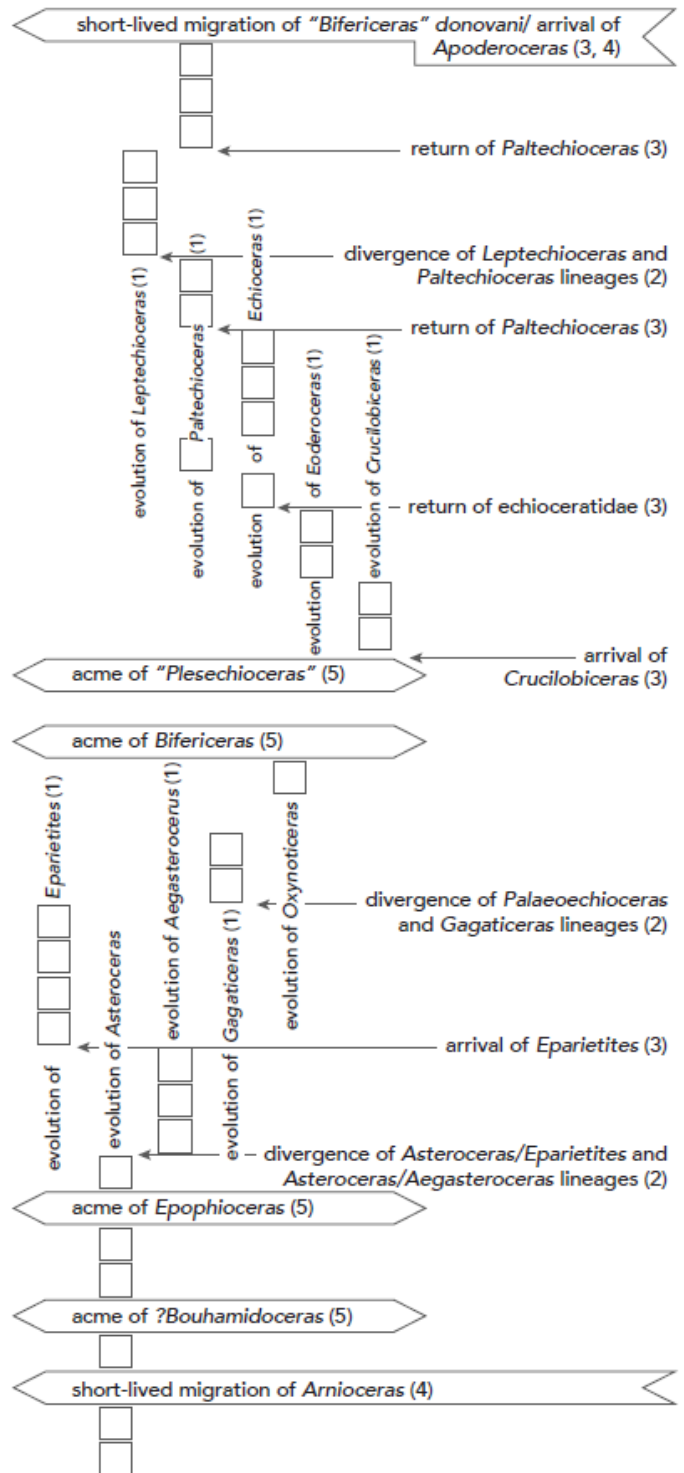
short-lived migration of "Bifericeras" donovani/ arrival of Apoderoceras (3, 4)

return of Paltechioceras (3)

divergence of Leptechioceras and Paltechioceras lineages (2)

return of Paltechioceras (3)

evolution of Leptechioceras (1)

evolution of Paltechioceras (1)

evolution of Echioceras (1)

evolution of Eoderoceras (1)

evolution of Crucilobiceras (1)

return of echioceratidae (3)

arrival of Crucilobiceras (3)

acme of "Plesechioceras" (5)

acme of Bifericeras (5)

evolution of Eparietites (1)

evolution of Asteroceras

evolution of Aegasterocerus (1)

evolution of Gagaticeras (1)

evolution of Oxynoticeras

divergence of Palaeoechioceras and Gagaticeras lineages (2)

arrival of Eparietites (3)

divergence of Asteroceras/Eparietites and Asteroceras/Aegasteroceras lineages (2)

acme of Epophioceras (5)

acme of ?Bouhamidoceras (5)

short-lived migration of Arnioceras (4)